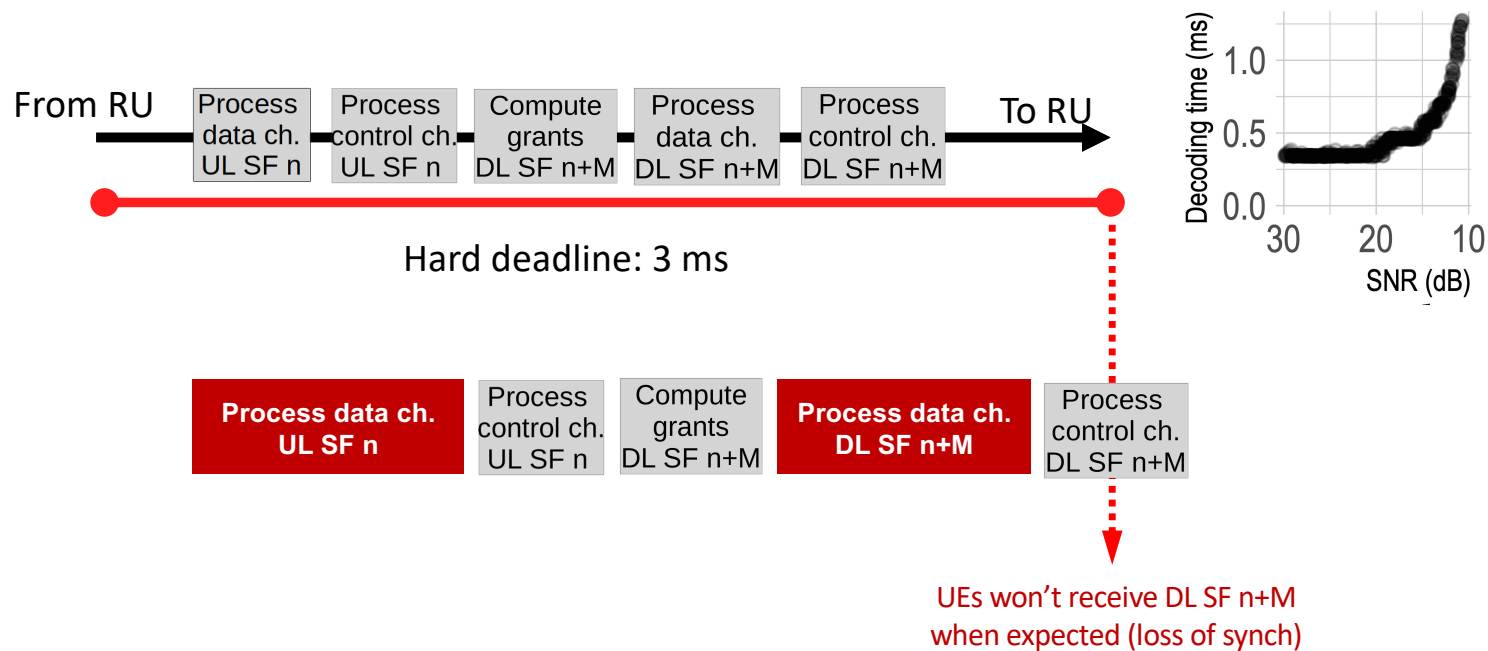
From RU

Process data ch. UL SF n

Process control ch. UL SF n

Compute grants DL SF n+M

Process data ch. DL SF n+M

Process control ch. DL SF n+M

To RU

Hard deadline: 3 ms

Decoding time (ms)

1.0

0.5

0.0

30

20

10

SNR (dB)

Process data ch. UL SF n

Process control ch. UL SF n

Compute grants DL SF n+M

Process data ch. DL SF n+M

Process control ch. DL SF n+M

UEs won't receive DL SF n+M when expected (loss of synch)